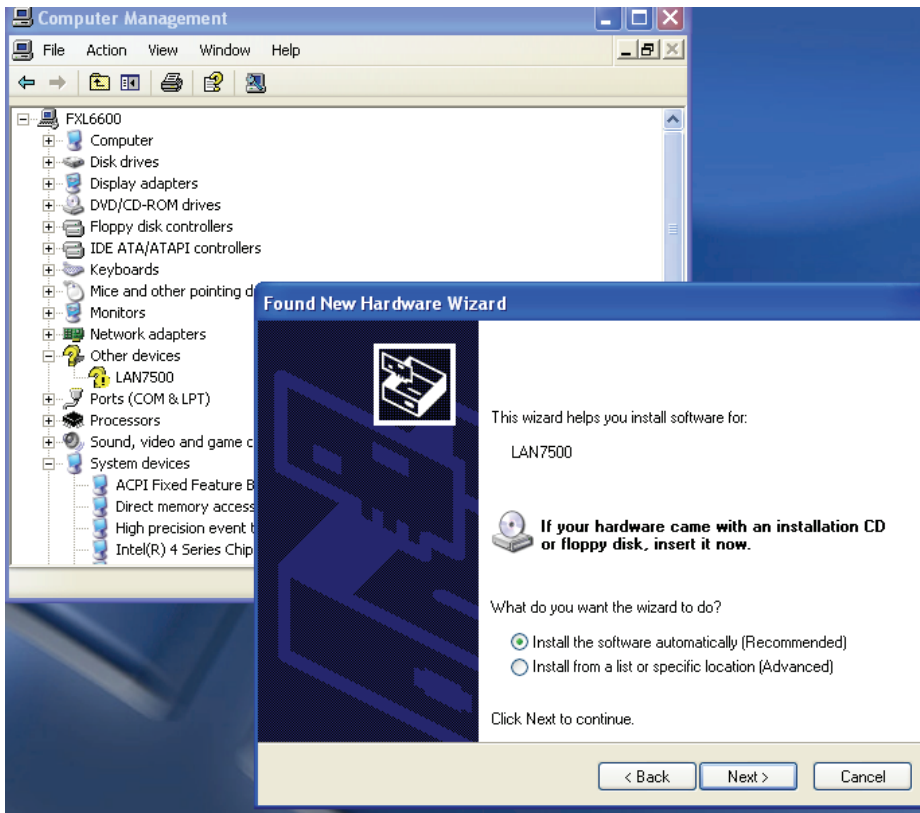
Computer Management

File Action View Window Help

FXL6600
Computer
Disk drives
Display adapters
DVD/CD-ROM drives
Floppy disk controllers
IDE ATA/ATAPI controllers
Keyboards
Mice and other pointing d
Monitors
Network adapters
Other devices
LAN7500
Ports (COM & LPT)
Processors
Sound, video and game c
System devices
ACPI Fixed Feature B
Direct memory access
High precision event t
Intel(R) 4 Series Chip

Found New Hardware Wizard

This wizard helps you install software for:

LAN7500

If your hardware came with an installation CD or floppy disk, insert it now.

What do you want the wizard to do?

Install the software automatically (Recommended)
Install from a list or specific location (Advanced)

Click Next to continue.

< Back Next > Cancel